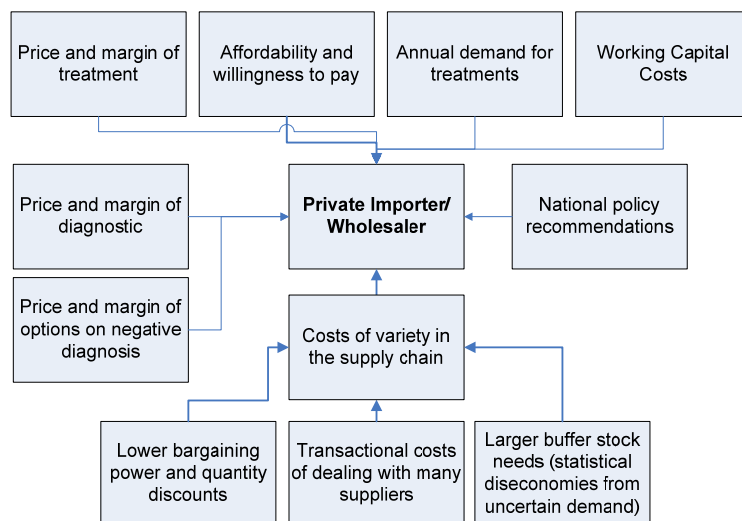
Price and margin of treatment

Affordability and willingness to pay

Annual demand for treatments

Working Capital Costs

Price and margin of diagnostic

Private Importer/ Wholesaler

National policy recommendations

Price and margin of options on negative diagnosis

Costs of variety in the supply chain

Lower bargaining power and quantity discounts

Transactional costs of dealing with many suppliers

Larger buffer stock needs (statistical diseconomies from uncertain demand)